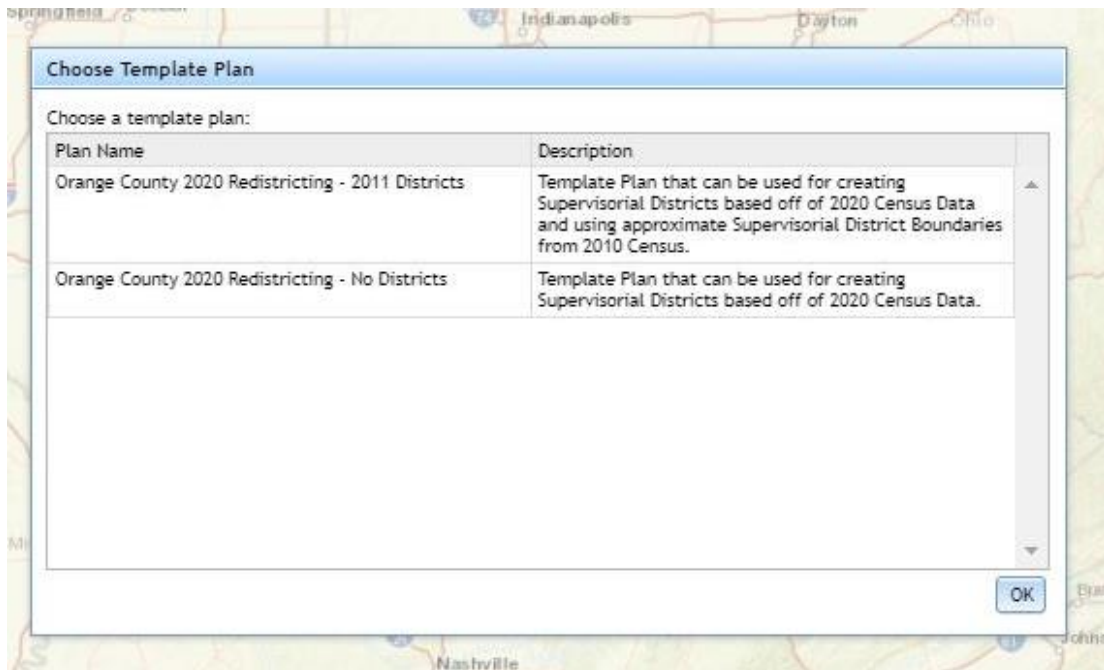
Springfield

Indianapolis

Dayton

Ohio

Choose Template Plan

Choose a template plan:

| Plan Name | Description |
|---|---|
| Orange County 2020 Redistricting - 2011 Districts | Template Plan that can be used for creating Supervisorial Districts based off of 2020 Census Data and using approximate Supervisorial District Boundaries from 2010 Census. |
| Orange County 2020 Redistricting - No Districts | Template Plan that can be used for creating Supervisorial Districts based off of 2020 Census Data. |

OK

Nashville

Johns